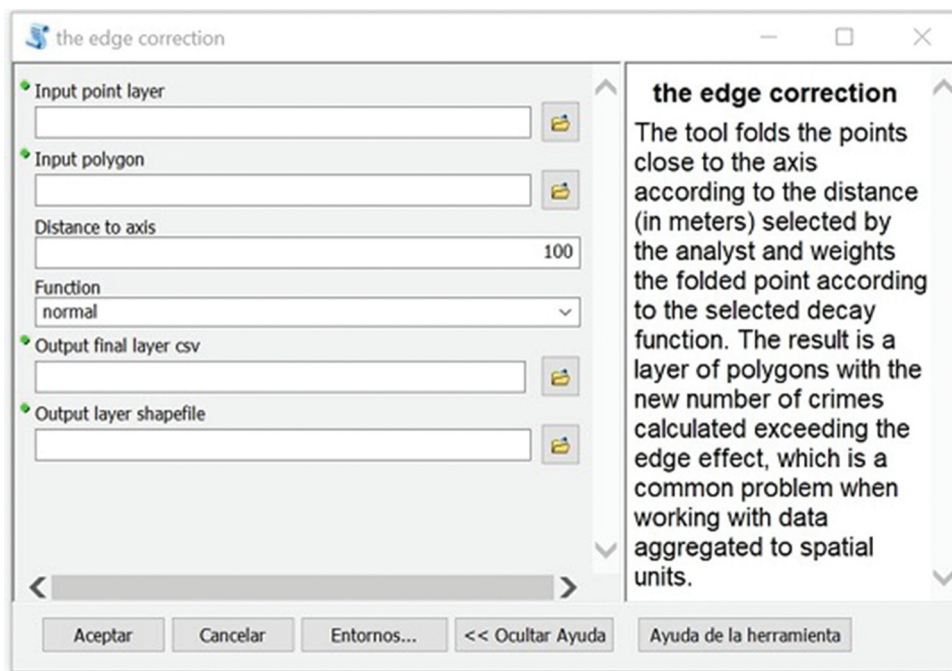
the edge correction

Input point layer

Input polygon

Distance to axis

100

Function

normal

Output final layer csv

Output layer shapefile

the edge correction

The tool folds the points close to the axis according to the distance (in meters) selected by the analyst and weights the folded point according to the selected decay function. The result is a layer of polygons with the new number of crimes calculated exceeding the edge effect, which is a common problem when working with data aggregated to spatial units.

Aceptar Cancelar Entornos... << Ocultar Ayuda Ayuda de la herramienta